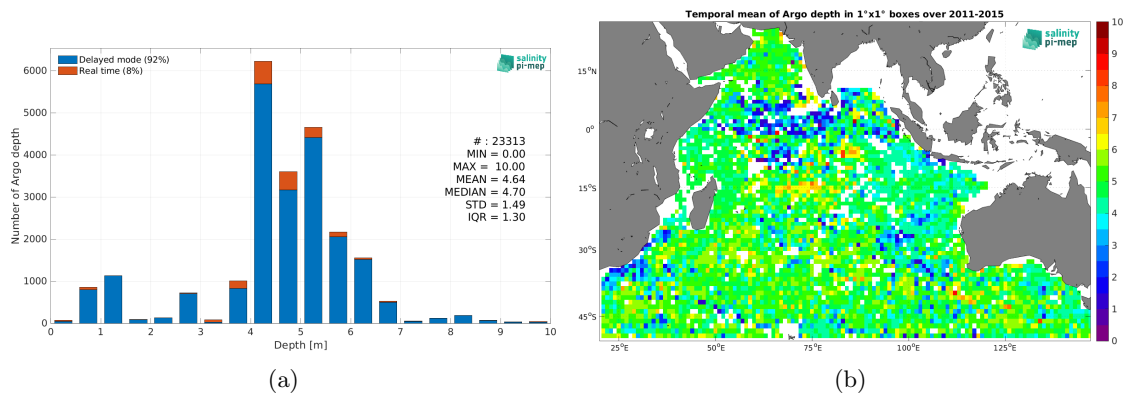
Delayed mode (92%)
Real time (8%)

salinity pi-mep

Number of Argo depth

6000
5000
4000
3000
2000
1000
0

0 1 2 3 4 5 6 7 8 9 10

Depth [m]

# : 23313
MIN = 0.00
MAX = 10.00
MEAN = 4.64
MEDIAN = 4.70
STD = 1.49
IQR = 1.30

(a)

Temporal mean of Argo depth in 1°x1° boxes over 2011-2015

salinity pi-mep

15°N
0°
15°S
30°S
45°S

25°E 50°E 75°E 100°E 125°E

10
9
8
7
6
5
4
3
2
1
0

(b)